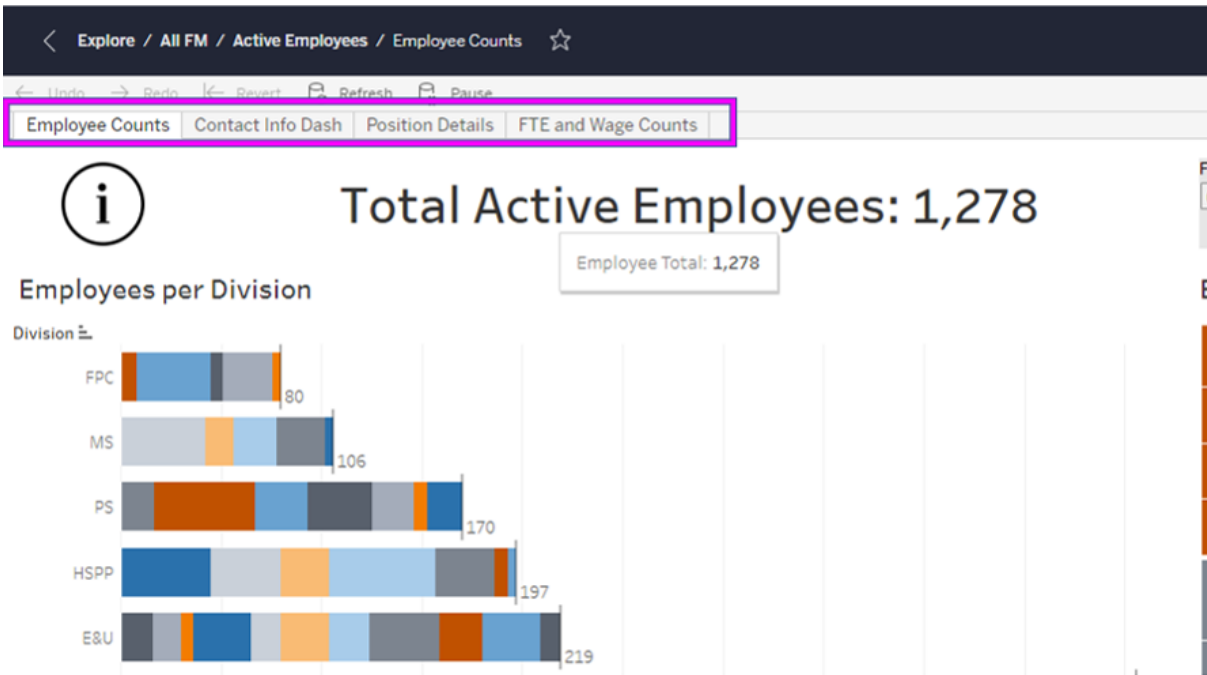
Explore / All FM / Active Employees / Employee Counts

Undo Redo Revert Refresh Pause

Employee Counts | Contact Info Dash | Position Details | FTE and Wage Counts

i

Total Active Employees: 1,278

Employee Total: 1,278

Employees per Division

Division

FPC 80

MS 106

PS 170

HSPP 197

E&U 219